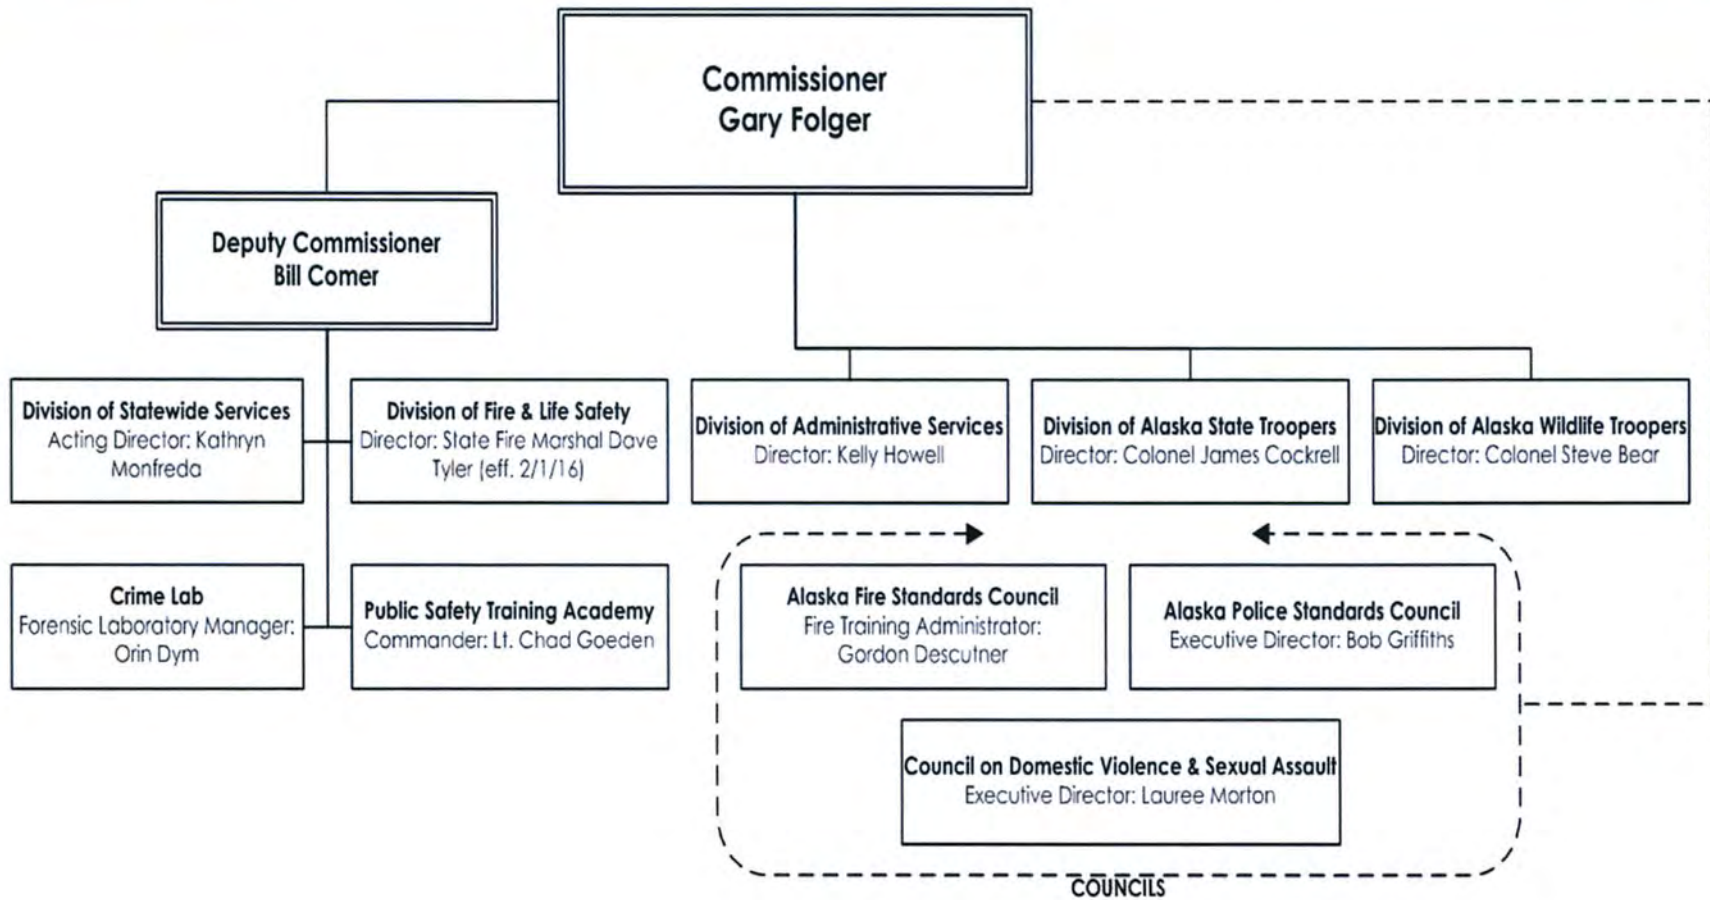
Commissioner
Gary Folger

Deputy Commissioner
Bill Comer

Division of Statewide Services
Acting Director: Kathryn Monfreda

Division of Fire & Life Safety
Director: State Fire Marshal Dave Tyler (eff. 2/1/16)

Division of Administrative Services
Director: Kelly Howell

Division of Alaska State Troopers
Director: Colonel James Cockrell

Division of Alaska Wildlife Troopers
Director: Colonel Steve Bear

Crime Lab
Forensic Laboratory Manager: Orin Dym

Public Safety Training Academy
Commander: Lt. Chad Goeden

Alaska Fire Standards Council
Fire Training Administrator: Gordon Descutner

Alaska Police Standards Council
Executive Director: Bob Griffiths

Council on Domestic Violence & Sexual Assault
Executive Director: Lauree Morton

COUNCILS